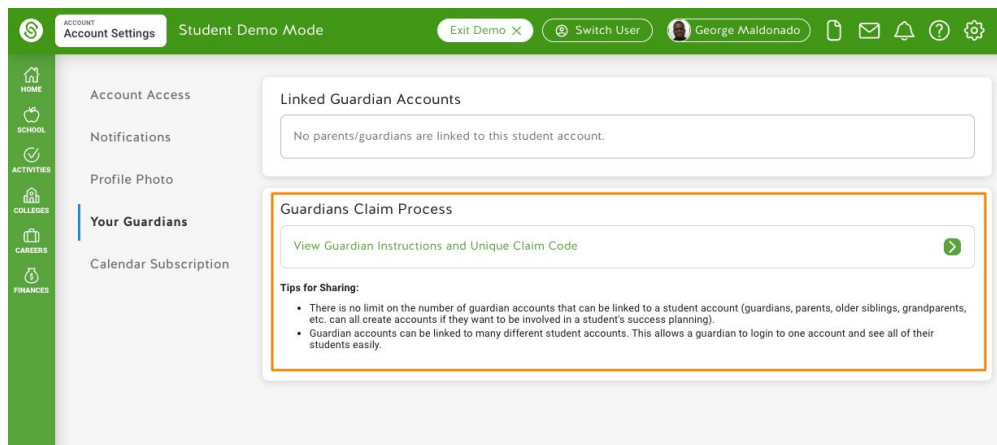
ACCOUNT
Account Settings

Student Demo Mode

Exit Demo ×

Switch User

George Maldonado

HOME

SCHOOL

ACTIVITIES

COLLEGES

CAREERS

FINANCES

Account Access

Notifications

Profile Photo

Your Guardians

Calendar Subscription

Linked Guardian Accounts

No parents/guardians are linked to this student account.

Guardians Claim Process

View Guardian Instructions and Unique Claim Code

Tips for Sharing:

• There is no limit on the number of guardian accounts that can be linked to a student account (guardians, parents, older siblings, grandparents, etc. can all create accounts if they want to be involved in a student's success planning).
• Guardian accounts can be linked to many different student accounts. This allows a guardian to login to one account and see all of their students easily.